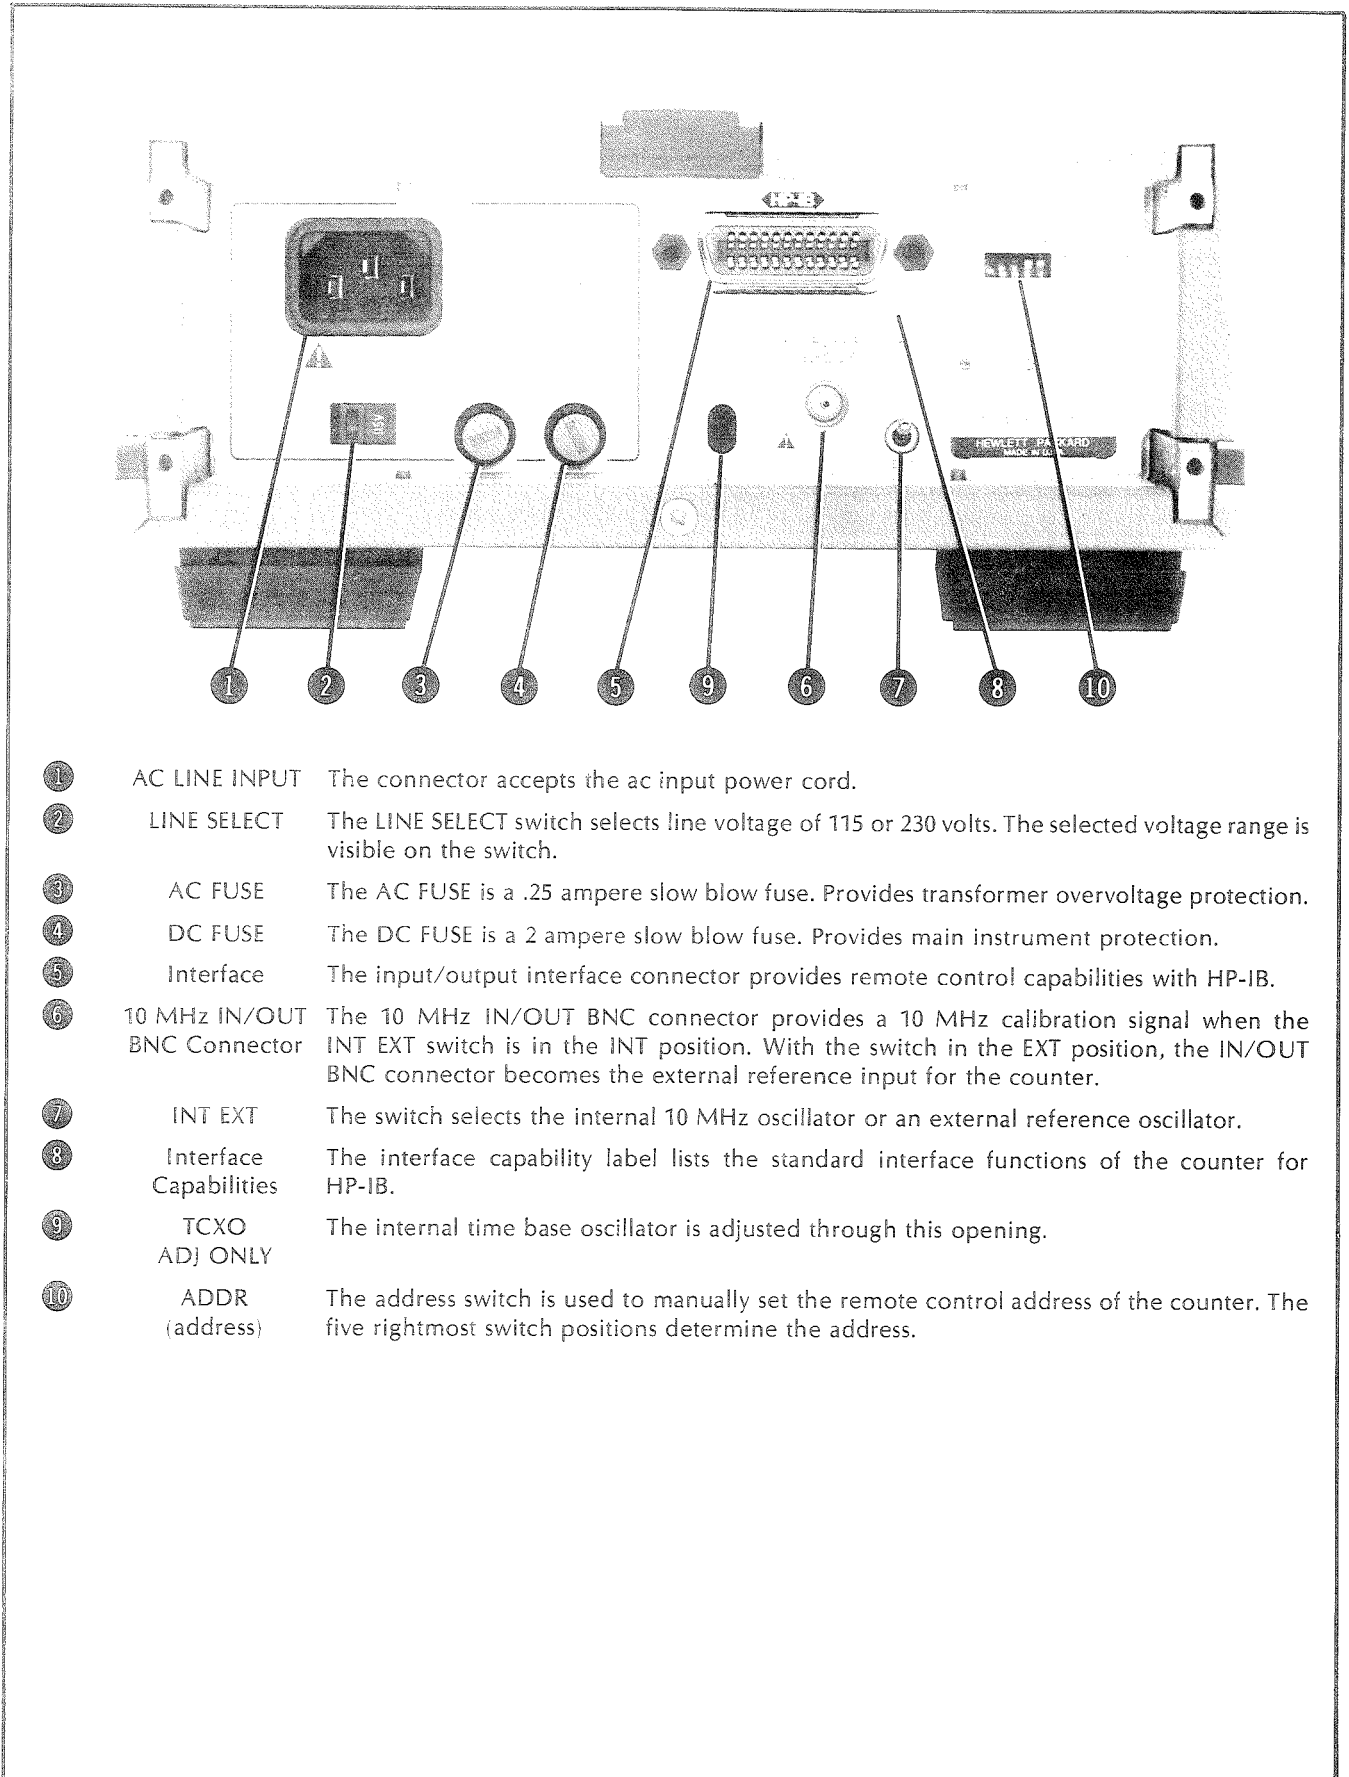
HP-IB

HEWLETT PACKARD

1 2 3 4 5 9 6 7 8 10

1 AC LINE INPUT The connector accepts the ac input power cord.

2 LINE SELECT The LINE SELECT switch selects line voltage of 115 or 230 volts. The selected voltage range is visible on the switch.

3 AC FUSE The AC FUSE is a .25 ampere slow blow fuse. Provides transformer overvoltage protection.

4 DC FUSE The DC FUSE is a 2 ampere slow blow fuse. Provides main instrument protection.

5 Interface The input/output interface connector provides remote control capabilities with HP-IB.

6 10 MHz IN/OUT BNC Connector The 10 MHz IN/OUT BNC connector provides a 10 MHz calibration signal when the INT EXT switch is in the INT position. With the switch in the EXT position, the IN/OUT BNC connector becomes the external reference input for the counter.

7 INT EXT The switch selects the internal 10 MHz oscillator or an external reference oscillator.

8 Interface Capabilities The interface capability label lists the standard interface functions of the counter for HP-IB.

9 TCXO ADJ ONLY The internal time base oscillator is adjusted through this opening.

10 ADDR (address) The address switch is used to manually set the remote control address of the counter. The five rightmost switch positions determine the address.